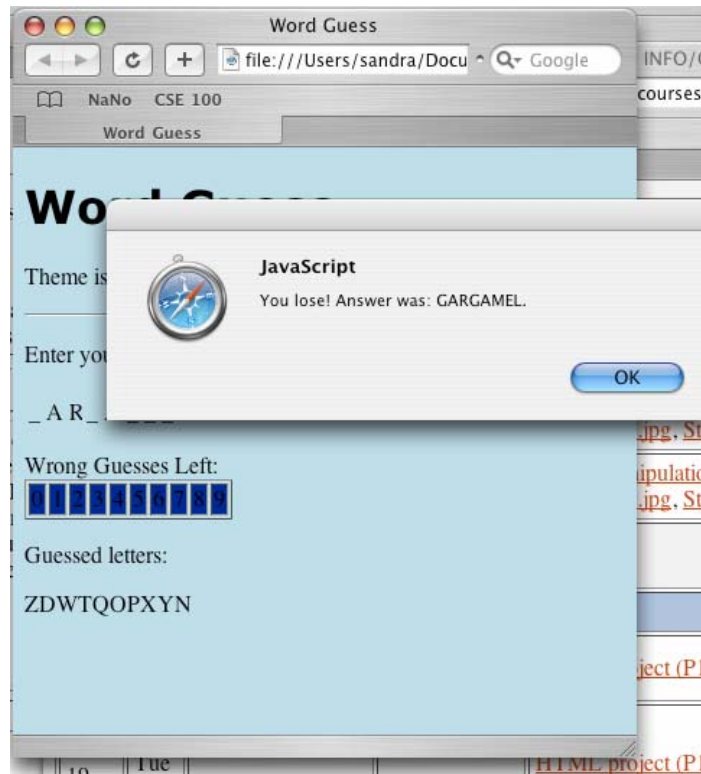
Word Guess

file:///Users/sandra/Docu

Google

INFO/(

NaNo CSE 100

courses

Word Guess

Wo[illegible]

Theme is

Enter you

_ A R _ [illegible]

Wrong Guesses Left:

| 0 | 1 | 2 | 3 | 4 | 5 | 6 | 7 | 8 | 9 |
|---|---|---|---|---|---|---|---|---|---|

Guessed letters:

ZDWTQOPXYN

JavaScript

You lose! Answer was: GARGAMEL.

OK

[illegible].jpg, St

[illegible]ipulatio

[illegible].jpg, St

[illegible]ject (P

19 Tue

HTML project (P